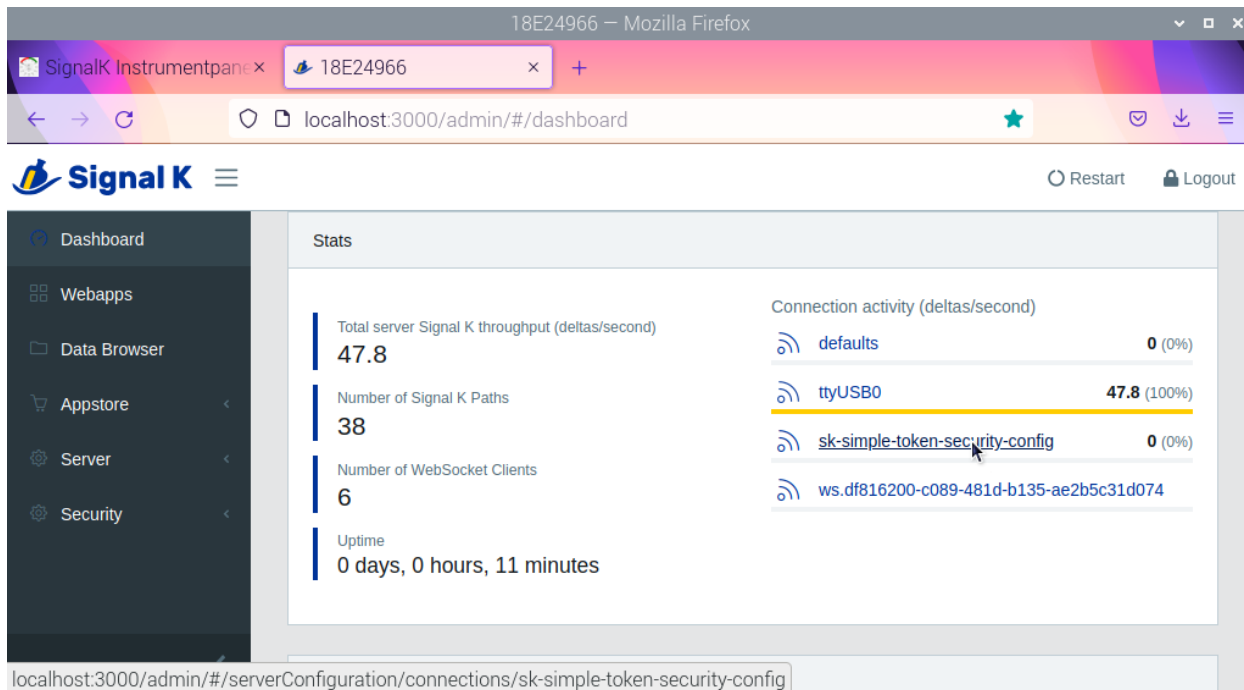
18E24966 — Mozilla Firefox

SignalK Instrumentpane ×
18E24966 ×
+

localhost:3000/admin/#/dashboard

Signal K

Restart
Logout

Dashboard
Webapps
Data Browser
Appstore
Server
Security

Stats

Total server Signal K throughput (deltas/second)
47.8

Number of Signal K Paths
38

Number of WebSocket Clients
6

Uptime
0 days, 0 hours, 11 minutes

Connection activity (deltas/second)

| | |
|---|---|
| defaults | **0** (0%) |
| ttyUSB0 | **47.8** (100%) |
| sk-simple-token-security-config | **0** (0%) |
| ws.df816200-c089-481d-b135-ae2b5c31d074 | |

localhost:3000/admin/#/serverConfiguration/connections/sk-simple-token-security-config